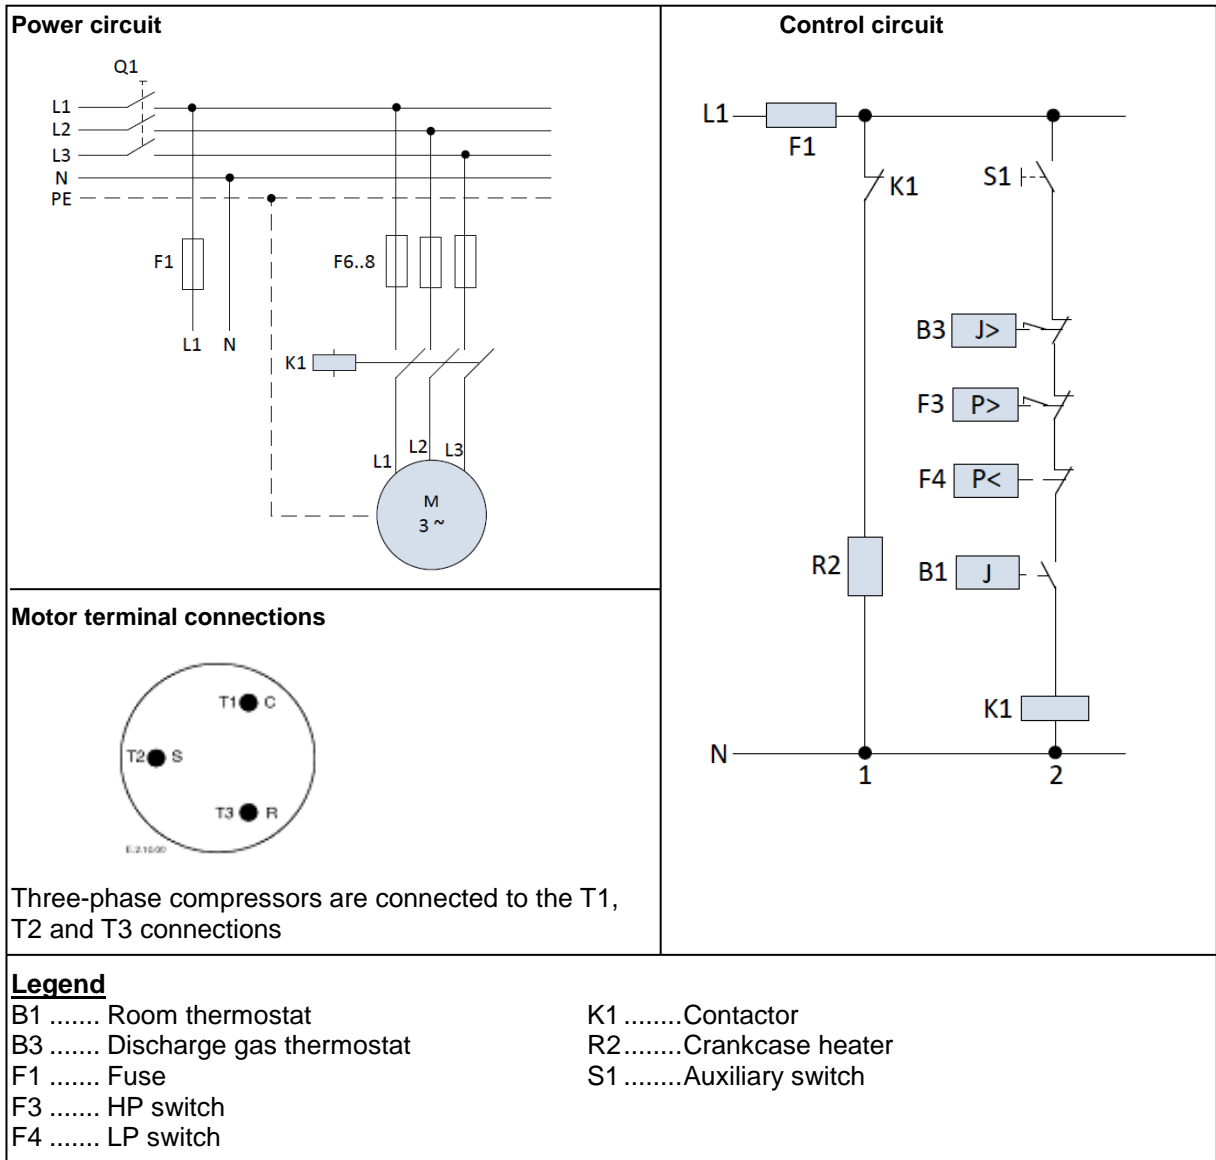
Power circuit

Q1
L1
L2
L3
N
PE
F1
F6..8
L1 N
K1
L1 L2 L3
M
3 ~

Control circuit

L1
F1
K1
S1
B3 J>
F3 P>
F4 P<
R2
B1 J
K1
N
1
2

Motor terminal connections

T1 C
T2 S
T3 R
E.2.10.00

Three-phase compressors are connected to the T1, T2 and T3 connections

Legend
B1 ....... Room thermostat
B3 ....... Discharge gas thermostat
F1 ....... Fuse
F3 ....... HP switch
F4 ....... LP switch

K1 ........Contactor
R2........Crankcase heater
S1 ........Auxiliary switch